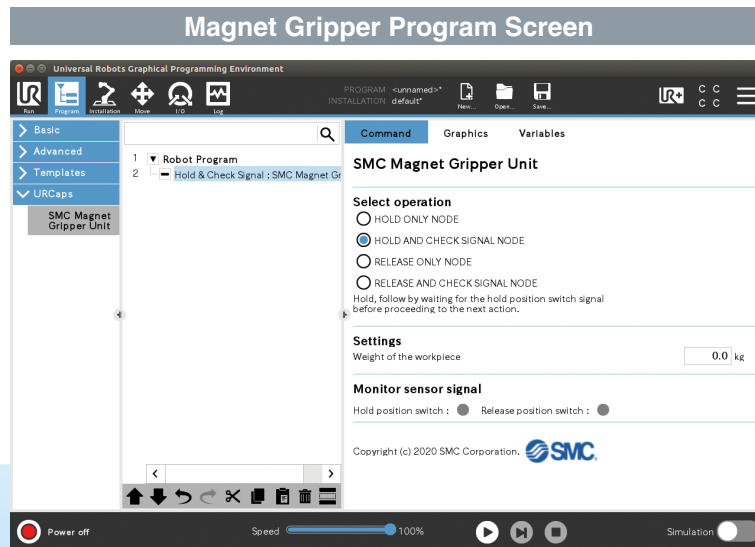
Magnet Gripper Program Screen

Universal Robots Graphical Programming Environment

Run Program Installation Move I/O Log

PROGRAM <unnamed>*
INSTALLATION default*

New... Open... Save...

C C
C C

Basic
Advanced
Templates
URCaps
SMC Magnet Gripper Unit

1 Robot Program
2 Hold & Check Signal : SMC Magnet Gr

Command Graphics Variables

SMC Magnet Gripper Unit

Select operation
HOLD ONLY NODE
HOLD AND CHECK SIGNAL NODE
RELEASE ONLY NODE
RELEASE AND CHECK SIGNAL NODE
Hold, follow by waiting for the hold position switch signal before proceeding to the next action.

Settings
Weight of the workpiece 0.0 kg

Monitor sensor signal
Hold position switch : Release position switch :

Copyright (c) 2020 SMC Corporation. SMC

Power off Speed 100% Simulation